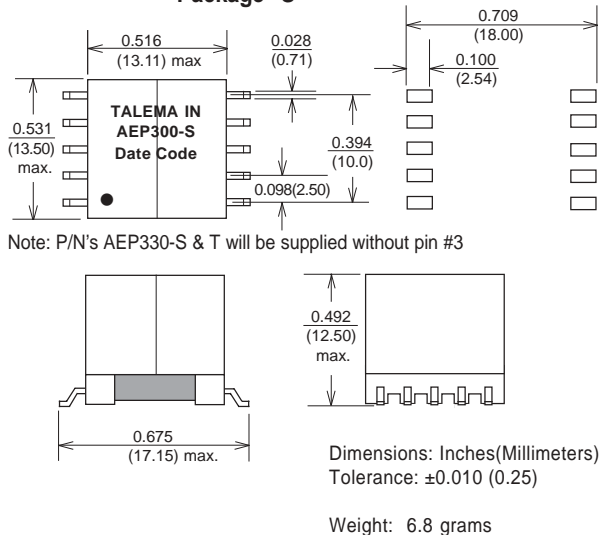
Package "S"

0.516
(13.11) max

0.028
(0.71)

0.709
(18.00)

0.100
(2.54)

0.531
(13.50)
max.

TALEMA IN
AEP300-S
Date Code

0.394
(10.0)

0.098(2.50)

Note: P/N's AEP330-S & T will be supplied without pin #3

0.492
(12.50)
max.

0.675
(17.15) max.

Dimensions: Inches(Millimeters)
Tolerance: ±0.010 (0.25)

Weight: 6.8 grams